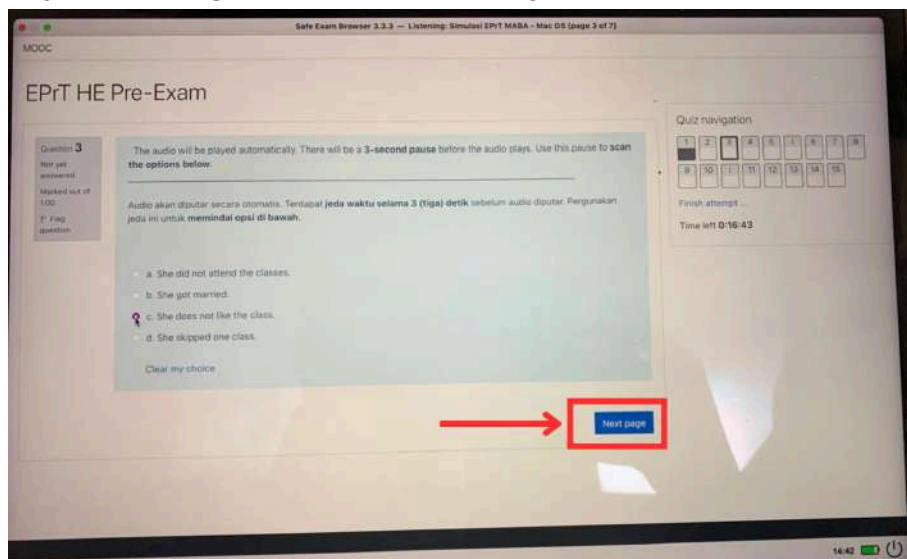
Safe Exam Browser 3.3.3 — Listening: Simulasi EPrT MABA - Mac OS (page 3 of 7)

MOOC

EPrT HE Pre-Exam

Question 3
Not yet answered
Marked out of 1.00
Flag question

The audio will be played automatically. There will be a **3-second pause** before the audio plays. Use this pause to **scan the options below**.

Audio akan diputar secara otomatis. Terdapat **jeda waktu selama 3 (tiga) detik** sebelum audio diputar. Pergunakan jeda ini untuk **memindai opsi di bawah**.

a. She did not attend the classes.
b. She got married.
c. She does not like the class.
d. She skipped one class.

Clear my choice

Next page

Quiz navigation

| 1 | 2 | 3 | 4 | 5 | 6 | 7 | 8 |
|---|---|---|---|---|---|---|---|
| 9 | 10 | 11 | 12 | 13 | 14 | 15 | |

Finish attempt ...

Time left 0:16:43

14:42